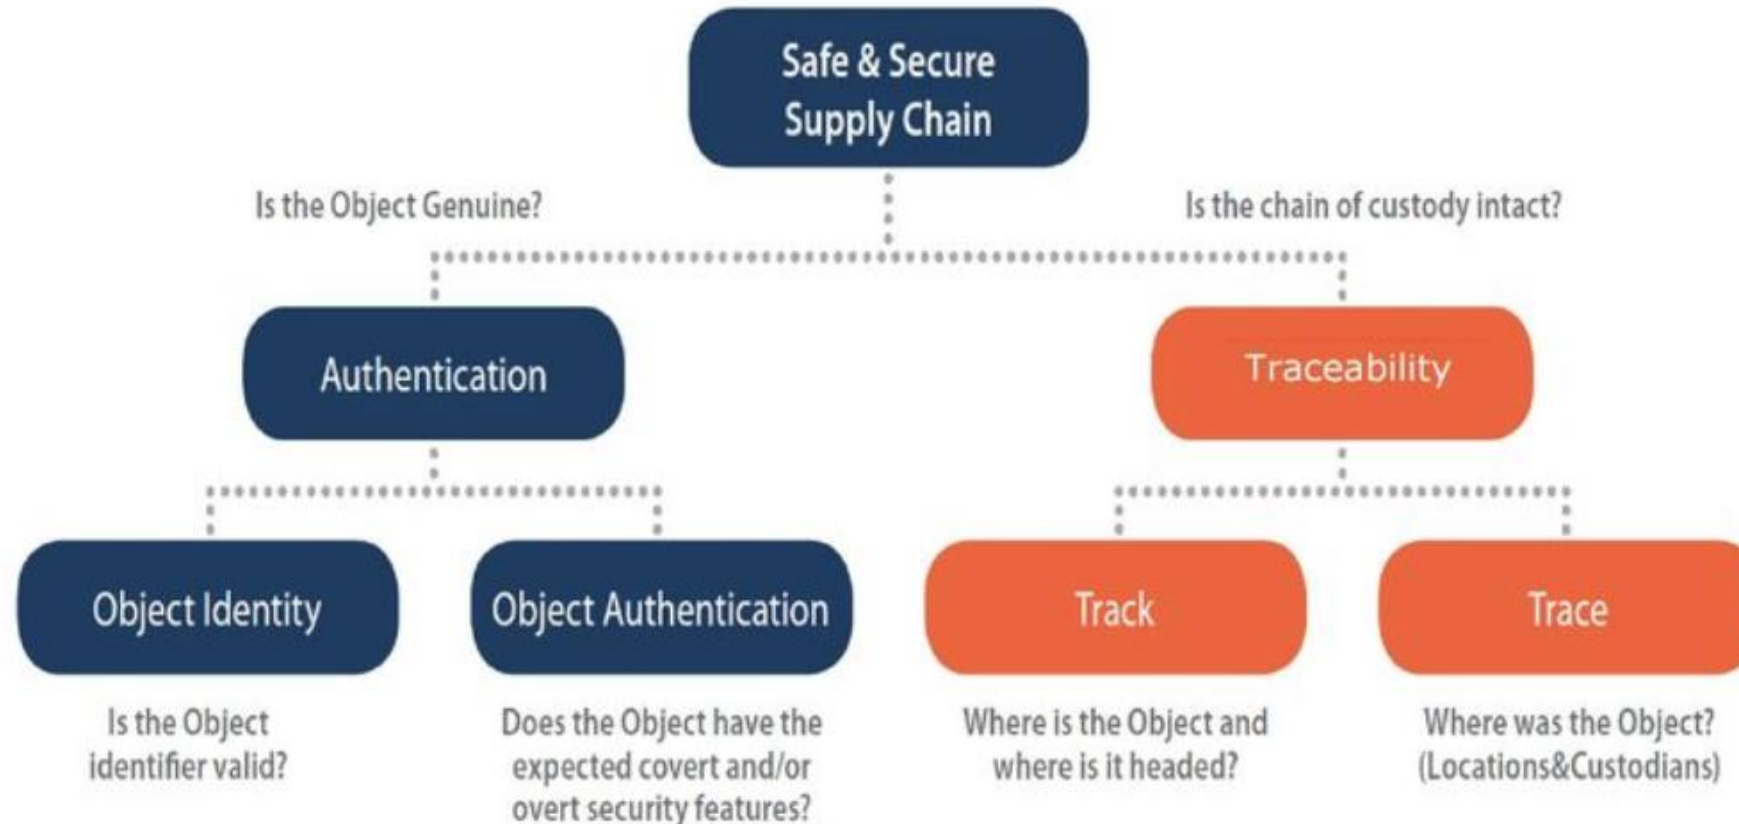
Safe & Secure Supply Chain

Is the Object Genuine?

Is the chain of custody intact?

Authentication

Traceability

Object Identity

Object Authentication

Track

Trace

Is the Object identifier valid?

Does the Object have the expected covert and/or overt security features?

Where is the Object and where is it headed?

Where was the Object? (Locations&Custodians)